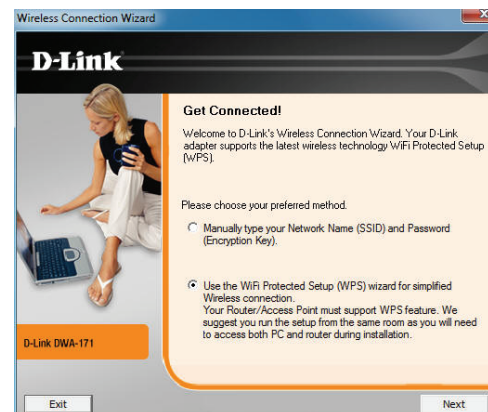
Wireless Connection Wizard

D-Link

Get Connected!

Welcome to D-Link's Wireless Connection Wizard. Your D-Link adapter supports the latest wireless technology WiFi Protected Setup (WPS).

Please choose your preferred method.

Manually type your Network Name (SSID) and Password (Encryption Key).

Use the WiFi Protected Setup (WPS) wizard for simplified Wireless connection.
Your Router/Access Point must support WPS feature. We suggest you run the setup from the same room as you will need to access both PC and router during installation.

D-Link DWA-171

Exit

Next